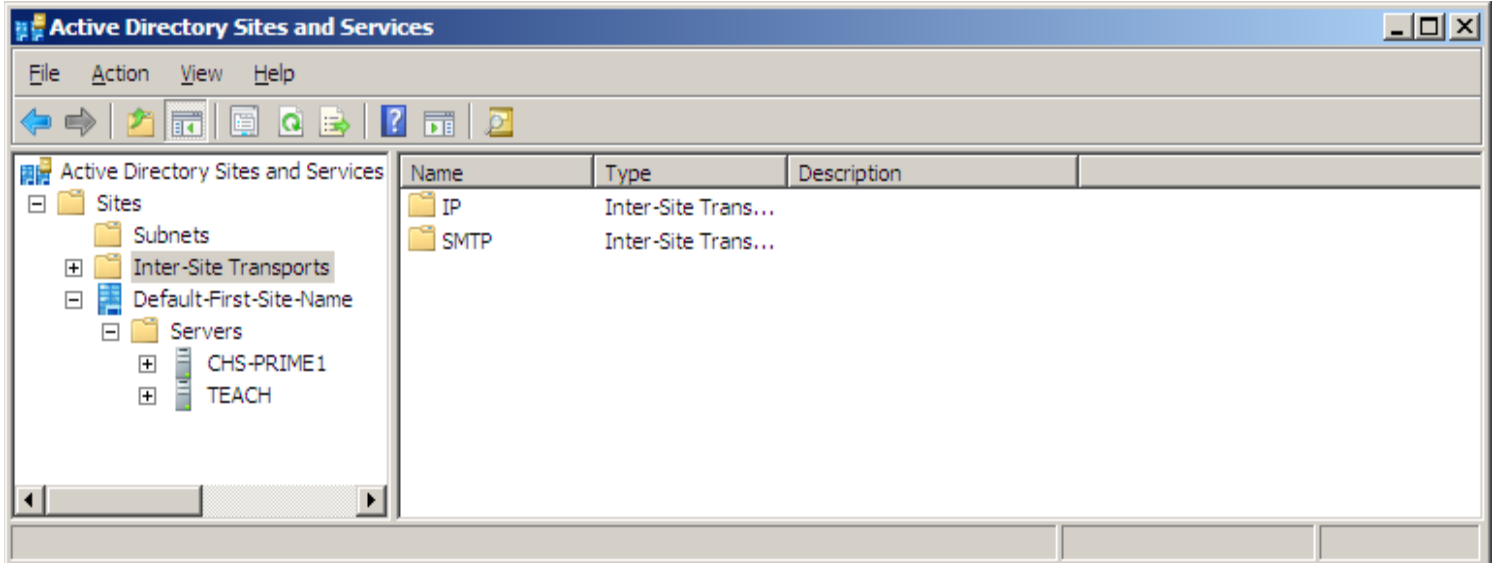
Active Directory Sites and Services

File Action View Help

Active Directory Sites and Services
Sites
Subnets
Inter-Site Transports
Default-First-Site-Name
Servers
CHS-PRIME1
TEACH

| Name | Type | Description |
|---|---|---|
| IP | Inter-Site Trans... | |
| SMTP | Inter-Site Trans... | |